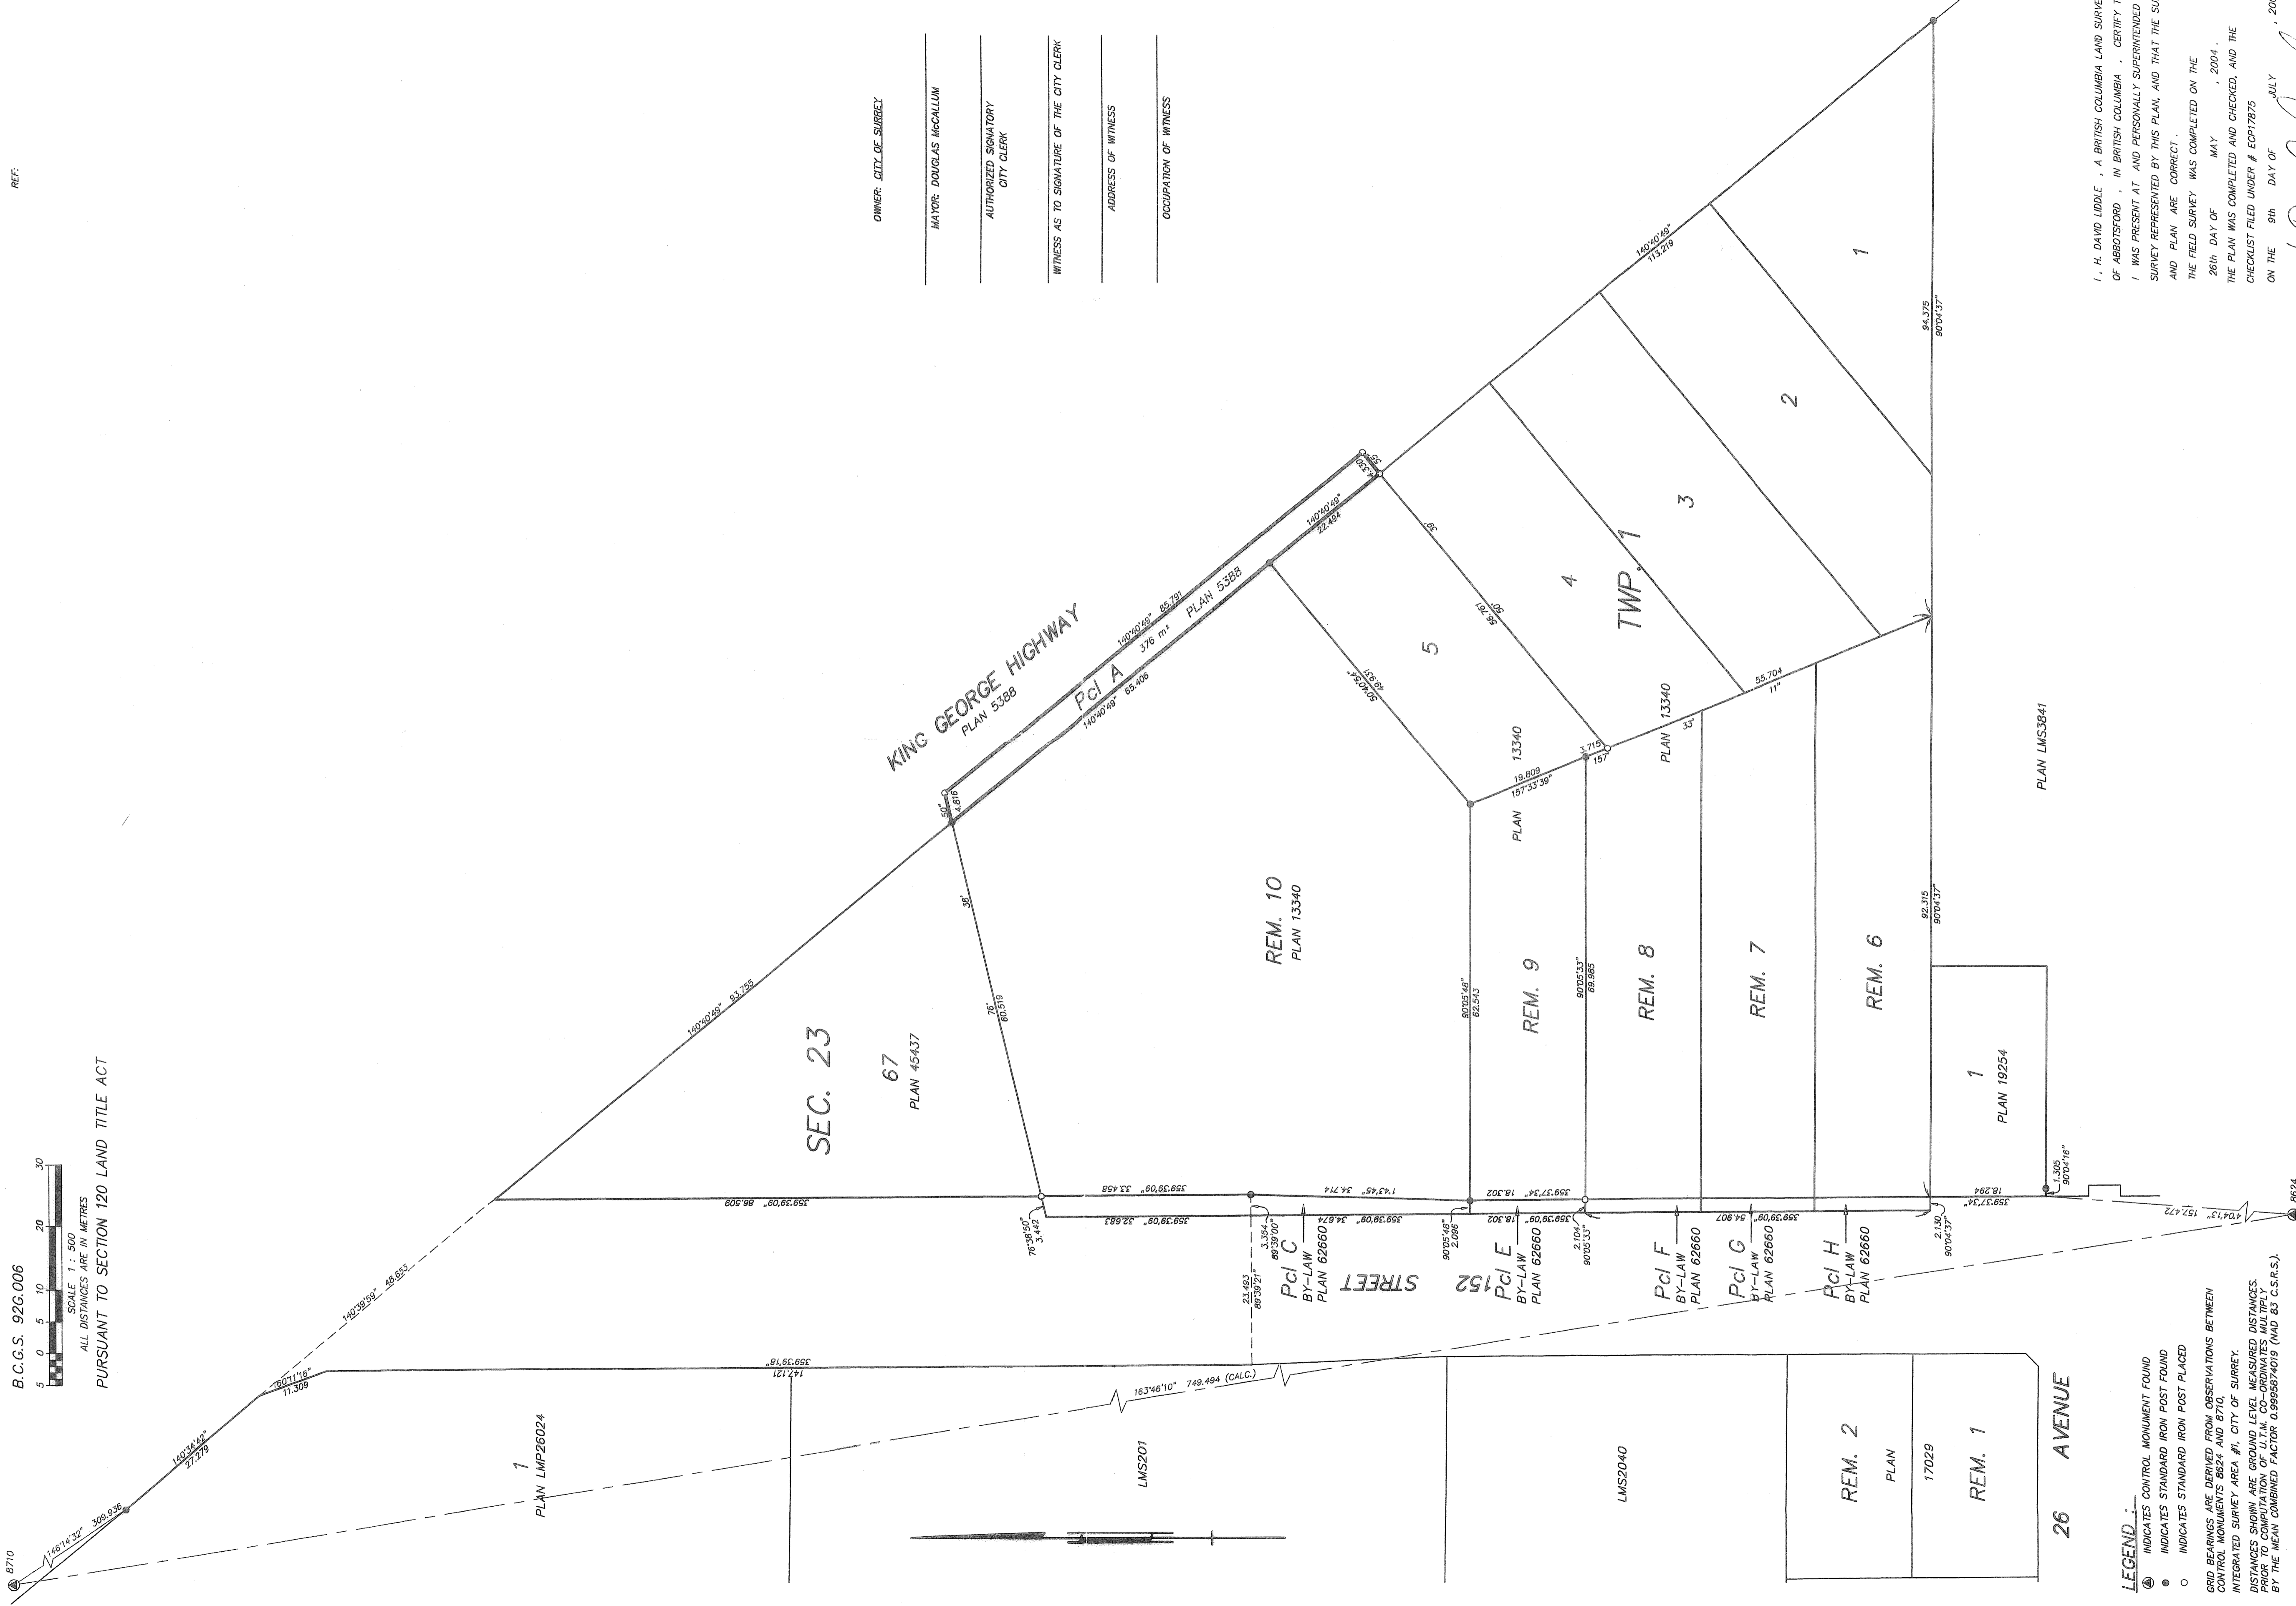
REF:

OWNER: CITY OF SURREY

MAYOR: DOUGLAS McCALLUM

AUTHORIZED SIGNATORY
CITY CLERK

WITNESS AS TO SIGNATURE OF THE CITY CLERK

ADDRESS OF WITNESS

OCCUPATION OF WITNESS

I, H. DAVID LIDDLE , A BRITISH COLUMBIA LAND SURVE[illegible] OF ABBOTSFORD , IN BRITISH COLUMBIA , CERTIFY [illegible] I WAS PRESENT AT AND PERSONALLY SUPERINTENDED SURVEY REPRESENTED BY THIS PLAN, AND THAT THE SU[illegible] AND PLAN ARE CORRECT.
THE FIELD SURVEY WAS COMPLETED ON THE 26th DAY OF MAY , 2004 .
THE PLAN WAS COMPLETED AND CHECKED, AND THE CHECKLIST FILED UNDER # ECP17875
ON THE 9th DAY OF JULY , 200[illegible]

B.C.G.S. 92G.006
5 0 5 10 20 30
SCALE 1 : 500
ALL DISTANCES ARE IN METRES
PURSUANT TO SECTION 120 LAND TITLE ACT

KING GEORGE HIGHWAY
PLAN 5388
Pcl A
376 m²
PLAN 5388
140°40'49" 85.791
140°40'49" 65.406
140°40'49" 22.494
140°40'49" 113.219
140°40'49" 93.755
140°39'59" 48.653
146°14'32" 309.936
149°34'42" 27.279
160°11'16" 11.309
50' 4.816
SEC. 23
67
PLAN 45437
76' 60.519
38'
REM. 10
PLAN 13340
5
4
3
2
1
TWP. 1
50'
49.531
90°40'54"
19.809
157°33'39"
3.716
157°
13340
PLAN
PLAN 13340
33'
55.704
11"
94.375
90°04'37"
92.315
90°04'37"
PLAN LMS3841
REM. 9
REM. 8
REM. 7
REM. 6
90°05'48"
62.543
90°05'33"
69.985
1
PLAN 19254
1.305
90°04'16"
359°39'09" 86.909
359°39'09" 33.458
143°45" 34.714
359°37'34" 18.302
18.294
359°37'34"
359°39'09" 32.883
359°39'09" 34.874
359°39'09" 18.302
359°39'09" 54.907
76°38'50" 3.442
3.354
89°39'00"
23.493
89°39'21"
90°05'48"
2.096
2.104
90°05'33"
2.130
90°04'37"
Pcl C
BY-LAW
PLAN 62660
152 STREET
Pcl E
BY-LAW
PLAN 62660
Pcl F
BY-LAW
PLAN 62660
Pcl G
BY-LAW
PLAN 62660
Pcl H
BY-LAW
PLAN 62660
359°39'18"
147.121
163°46'10" 749.494 (CALC.)
104°13" 157.472
8710
8624
1
PLAN LMP26024
LMS201
LMS2040
REM. 2
PLAN
17029
REM. 1
26 AVENUE

LEGEND :
INDICATES CONTROL MONUMENT FOUND
INDICATES STANDARD IRON POST FOUND
INDICATES STANDARD IRON POST PLACED

GRID BEARINGS ARE DERIVED FROM OBSERVATIONS BETWEEN CONTROL MONUMENTS 8624 AND 8710,
INTEGRATED SURVEY AREA #1, CITY OF SURREY.
DISTANCES SHOWN ARE GROUND LEVEL MEASURED DISTANCES. PRIOR TO COMPUTATION OF U.T.M. CO-ORDINATES MULTIPLY BY THE MEAN COMBINED FACTOR 0.9995874019 (NAD 83 C.S.R.S.).